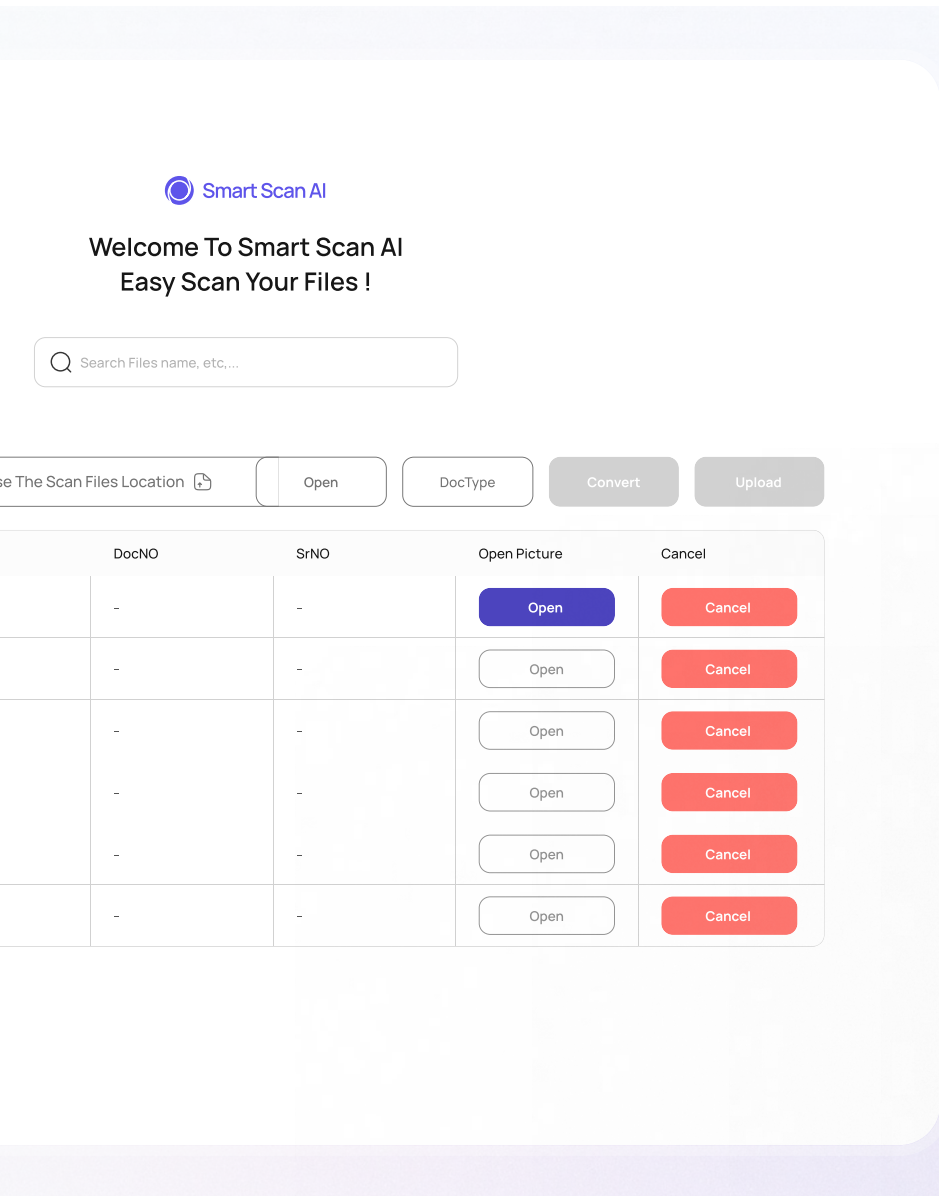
Smart Scan AI

Welcome To Smart Scan AI
Easy Scan Your Files !

Search Files name, etc,...

se The Scan Files Location

Open

DocType

Convert

Upload

| DocNO | SrNO | Open Picture | Cancel |
|---|---|---|---|
| - | - | Open | Cancel |
| - | - | Open | Cancel |
| - | - | Open | Cancel |
| - | - | Open | Cancel |
| - | - | Open | Cancel |
| - | - | Open | Cancel |